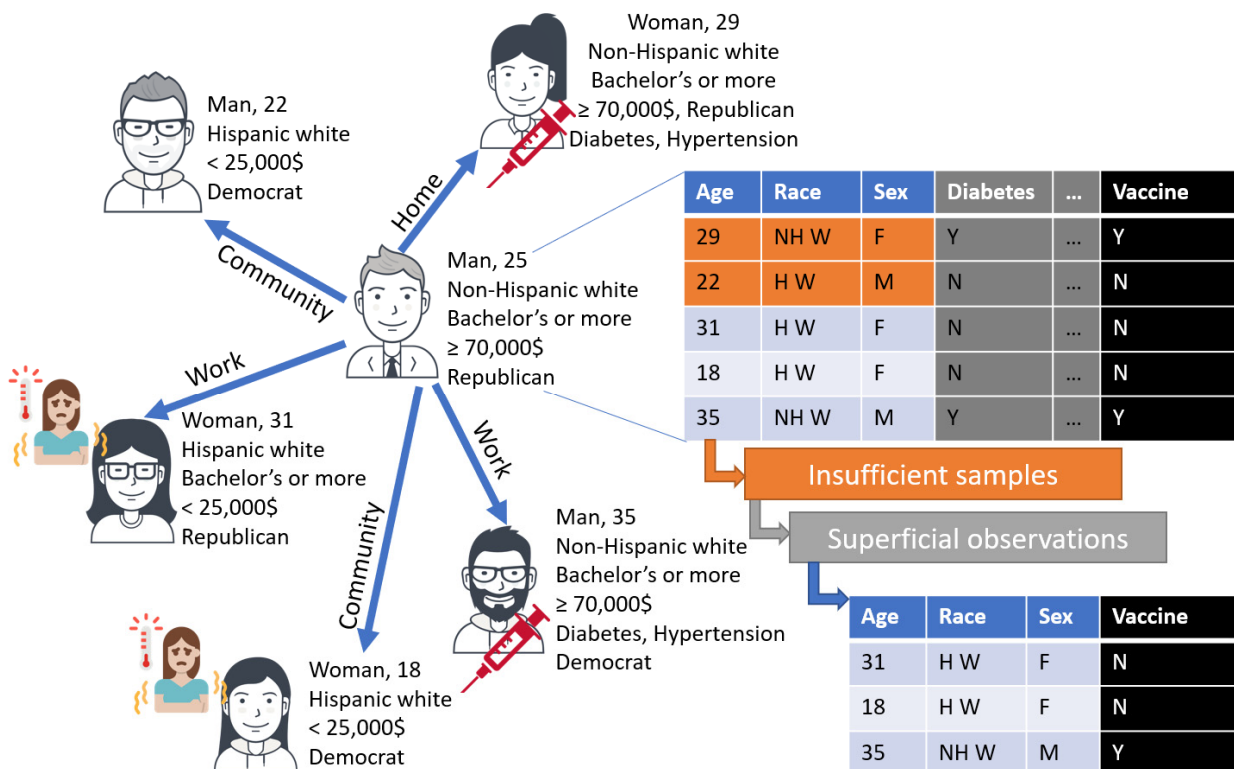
Woman, 29
Non-Hispanic white
Bachelor's or more
≥ 70,000$, Republican
Diabetes, Hypertension

Man, 22
Hispanic white
< 25,000$
Democrat

Home

Community

Man, 25
Non-Hispanic white
Bachelor's or more
≥ 70,000$
Republican

Work

Woman, 31
Hispanic white
Bachelor's or more
< 25,000$
Republican

Work

Community

Man, 35
Non-Hispanic white
Bachelor's or more
≥ 70,000$
Diabetes, Hypertension
Democrat

Woman, 18
Hispanic white
< 25,000$
Democrat

| Age | Race | Sex | Diabetes | ... | Vaccine |
|---|---|---|---|---|---|
| 29 | NH W | F | Y | ... | Y |
| 22 | H W | M | N | ... | N |
| 31 | H W | F | N | ... | N |
| 18 | H W | F | N | ... | N |
| 35 | NH W | M | Y | ... | Y |

Insufficient samples

Superficial observations

| Age | Race | Sex | Vaccine |
|---|---|---|---|
| 31 | H W | F | N |
| 18 | H W | F | N |
| 35 | NH W | M | Y |